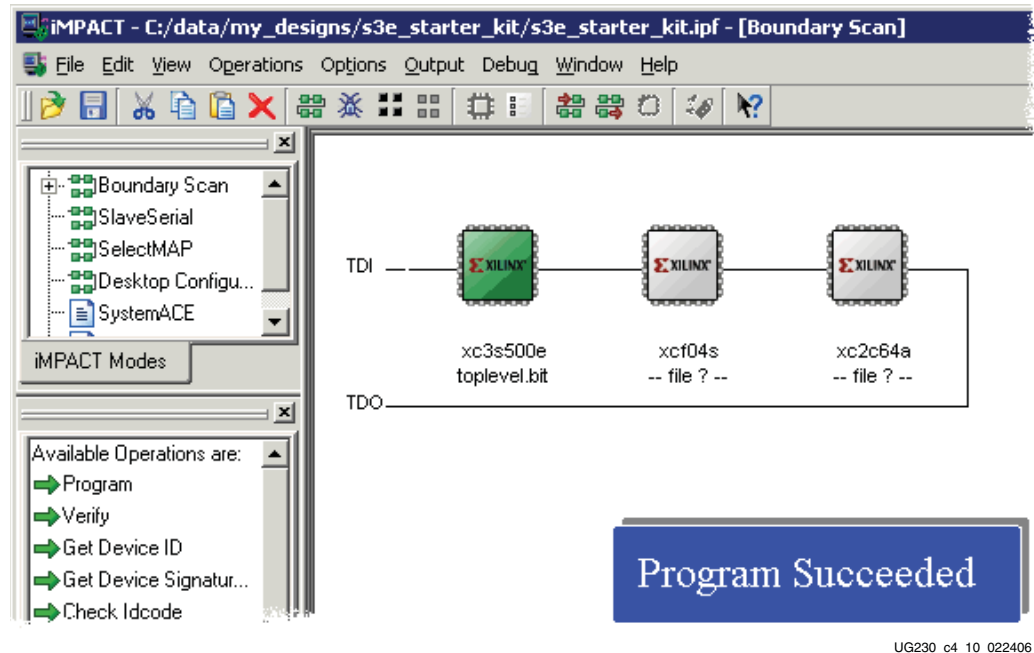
iMPACT - C:/data/my_designs/s3e_starter_kit/s3e_starter_kit.ipf - [Boundary Scan]

File Edit View Operations Options Output Debug Window Help

Boundary Scan
SlaveSerial
SelectMAP
Desktop Configu...
SystemACE

iMPACT Modes

Available Operations are:
Program
Verify
Get Device ID
Get Device Signatur...
Check Idcode

TDI

XILINX
xc3s500e
toplevel.bit

XILINX
xcf04s
-- file ? --

XILINX
xc2c64a
-- file ? --

TDO

Program Succeeded

UG230 c4 10 022406